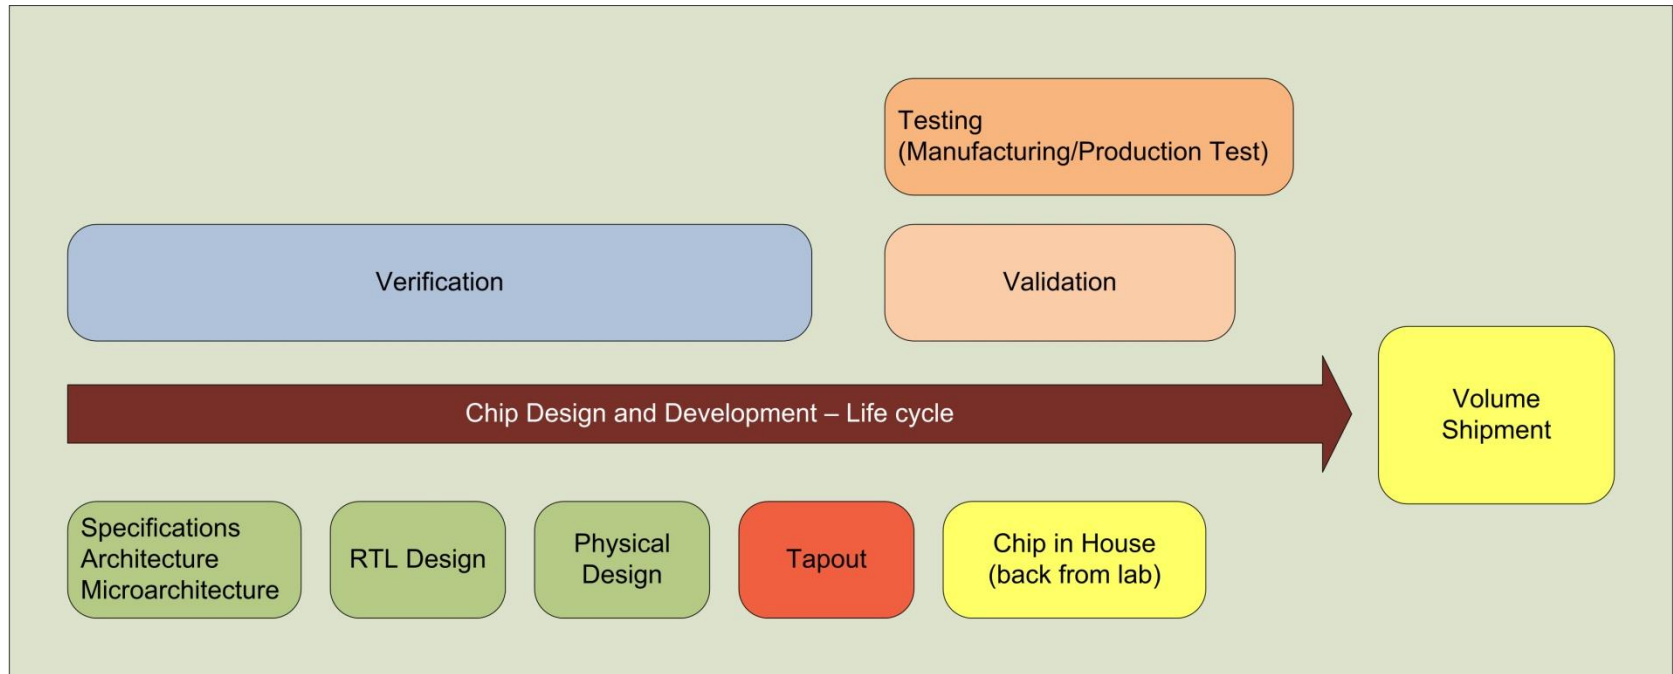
Testing
(Manufacturing/Production Test)

Verification

Validation

Chip Design and Development – Life cycle

Volume
Shipment

Specifications
Architecture
Microarchitecture

RTL Design

Physical
Design

Tapout

Chip in House
(back from lab)